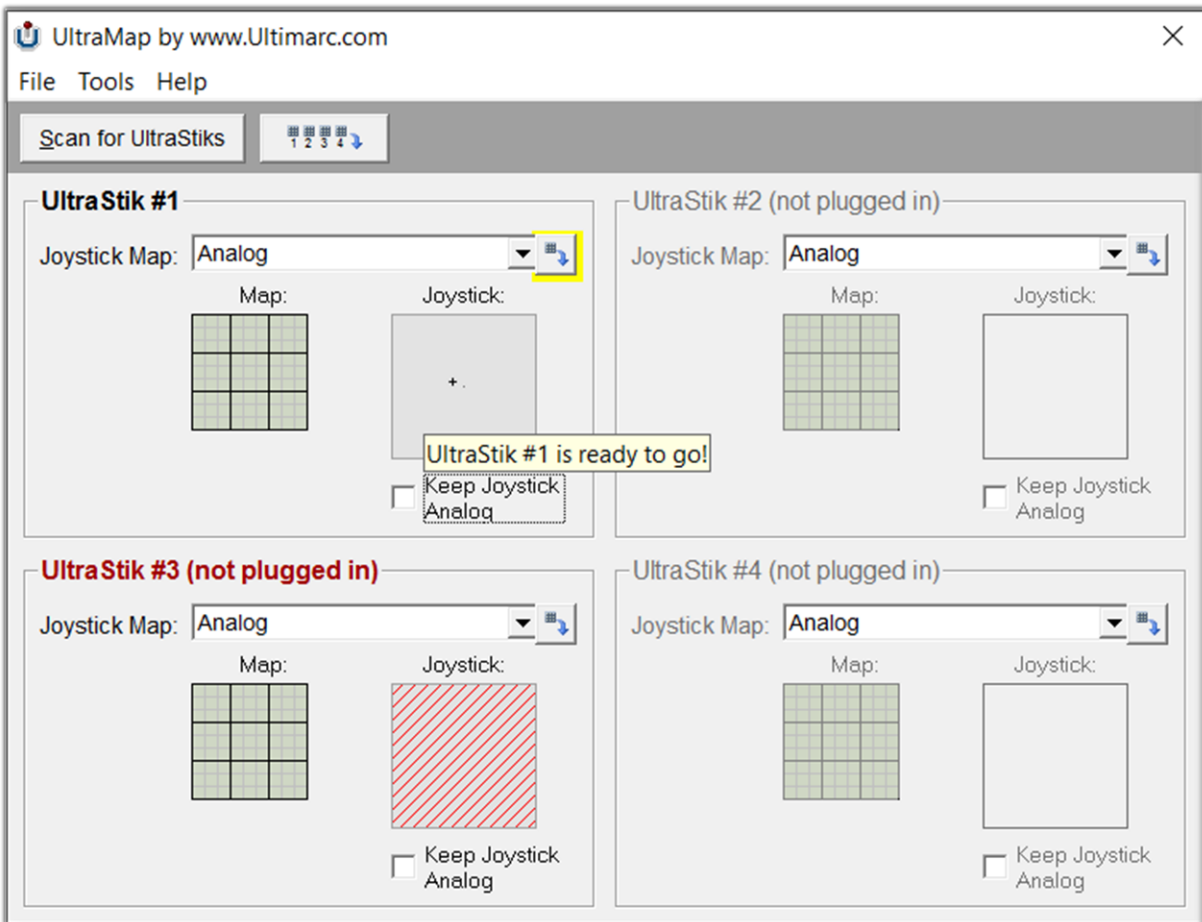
UltraMap by www.Ultimarc.com

File Tools Help

Scan for UltraStiks

1 2 3 4

UltraStik #1

Joystick Map: Analog

Map:

Joystick:

UltraStik #1 is ready to go!

Keep Joystick Analog

UltraStik #2 (not plugged in)

Joystick Map: Analog

Map:

Joystick:

Keep Joystick Analog

UltraStik #3 (not plugged in)

Joystick Map: Analog

Map:

Joystick:

Keep Joystick Analog

UltraStik #4 (not plugged in)

Joystick Map: Analog

Map:

Joystick:

Keep Joystick Analog